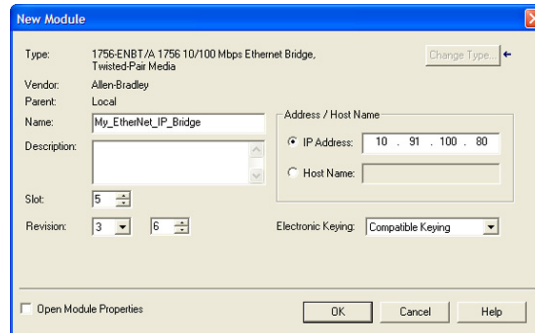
New Module

Type: 1756-ENBT/A 1756 10/100 Mbps Ethernet Bridge, Twisted-Pair Media

Change Type...

Vendor: Allen-Bradley
Parent: Local
Name: My_EtherNet_IP_Bridge
Description:

Address / Host Name
IP Address: 10 . 91 . 100 . 80
Host Name:

Slot: 5
Revision: 3 6

Electronic Keying: Compatible Keying

Open Module Properties

OK Cancel Help